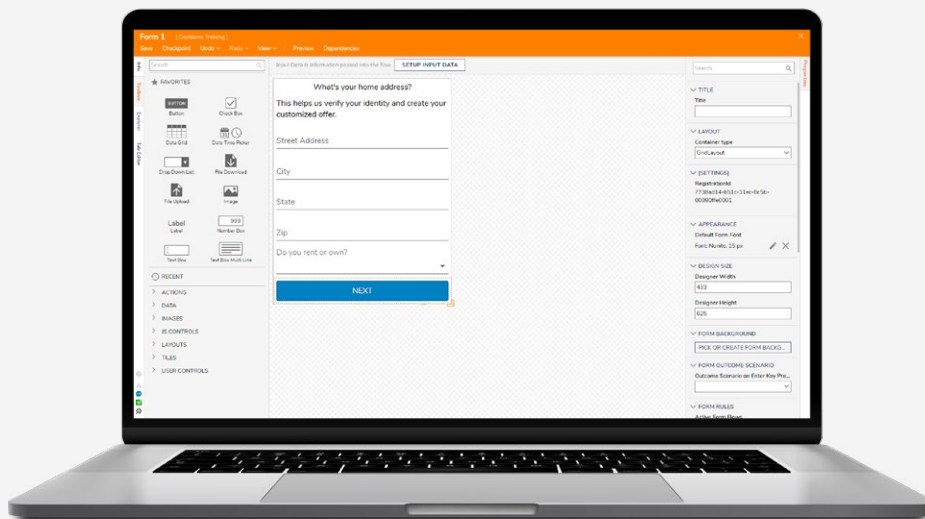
Form 1 [Container Training]

Save Checkpoint Undo Redo View Preview Dependencies

Search

FAVORITES

BUTTON Button

Check Box

Data Grid

Date Time Picker

Drop Down List

File Download

File Upload

Image

Label Label

999 Number Box

Text Box

Text Box Multi Line

RECENT

ACTIONS

DATA

IMAGES

JS CONTROLS

LAYOUTS

TILES

USER CONTROLS

Input Data is information passed into the flow SETUP INPUT DATA

What's your home address?

This helps us verify your identity and create your customized offer.

Street Address

City

State

Zip

Do you rent or own?

NEXT

Search

TITLE

Title

LAYOUT

Container type

GridLayout

[SETTINGS]

RegistrationId

7730ad14-b51c-11ec-8c5b-00050f9e0001

APPEARANCE

Default Form Font

Font: Nunito, 15 px

DESIGN SIZE

Designer Width

433

Designer Height

625

FORM BACKGROUND

PICK OR CREATE FORM BACKG...

FORM OUTCOME SCENARIO

Outcome Scenario on Enter Key Pre...

FORM RULES

Active Form Rules